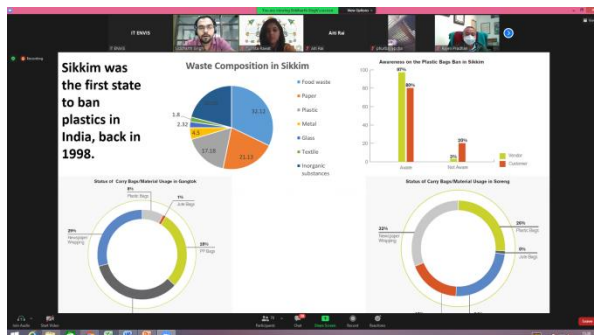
IT ENVIS

Arti Rai

Recording

Sikkim was the first state to ban plastics in India, back in 1998.

Waste Composition in Sikkim

32.12

21.12

17.18

4.1

2.32

1.8

Food waste

Paper

Plastic

Metal

Glass

Textile

Inorganic substances

Awareness on the Plastic Bags Ban in Sikkim

97%

80%

20%

Aware

Not Aware

Vendor

Customer

Status of Carry Bags/Material Usage in Gangtok

Plastic Bags

Jute Bags

Newspaper Wrapping

PP Bags

Status of Carry Bags/Material Usage in Soreng

22%

Newspaper Wrapping

26%

Plastic Bags

9%

Jute Bags

Participants

Chat

Share Screen

Record

Reactions

Leave